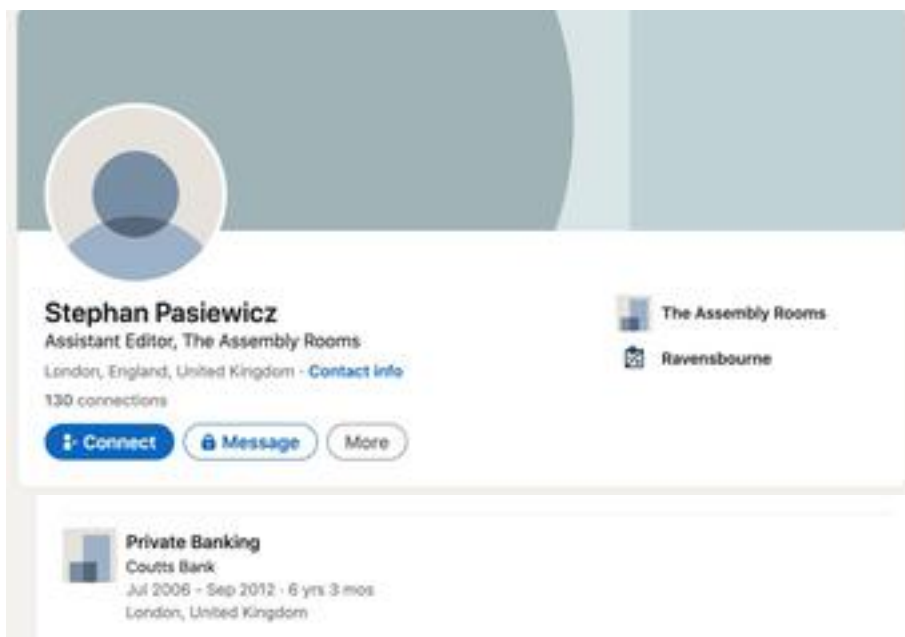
Stephan Pasiewicz
Assistant Editor, The Assembly Rooms
London, England, United Kingdom · Contact info
130 connections

Connect
Message
More

The Assembly Rooms
Ravensbourne

Private Banking
Coutts Bank
Jul 2006 - Sep 2012 · 6 yrs 3 mos
London, United Kingdom